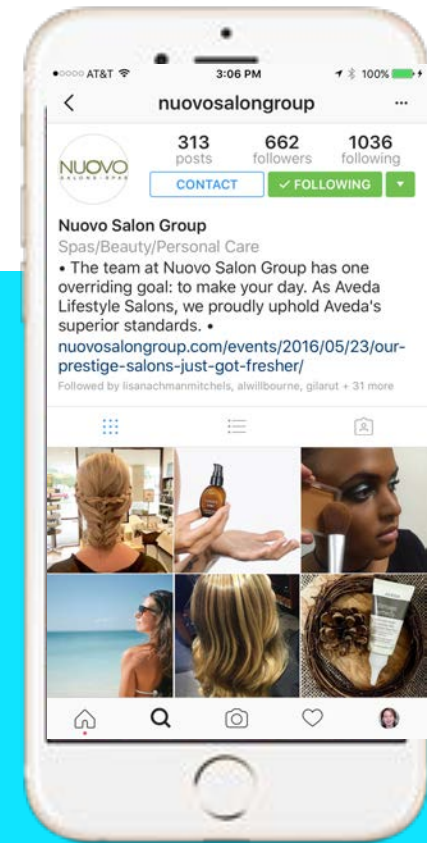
•○○○○ AT&T 3:06 PM 100%

<

nuovosalongroup

...

NUOVO SALONS • SPAS

313
posts

662
followers

1036
following

CONTACT

✓ FOLLOWING

Nuovo Salon Group
Spas/Beauty/Personal Care
• The team at Nuovo Salon Group has one overriding goal: to make your day. As Aveda Lifestyle Salons, we proudly uphold Aveda's superior standards. •
nuovosalongroup.com/events/2016/05/23/our-prestige-salons-just-got-fresher/
Followed by lisanachmanmitchels, alwillbourne, gilarut + 31 more